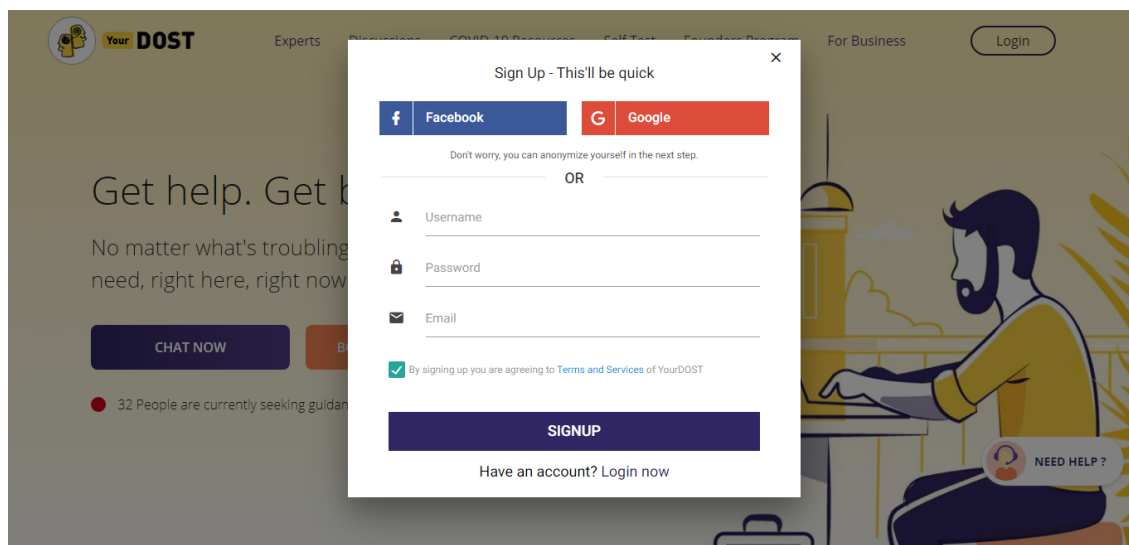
Your DOST

Experts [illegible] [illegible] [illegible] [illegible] For Business

Login

Get help. Get b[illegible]

No matter what's troubling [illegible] need, right here, right now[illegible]

CHAT NOW

B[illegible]

32 People are currently seeking guidan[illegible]

×

Sign Up - This'll be quick

Facebook

Google

Don't worry, you can anonymize yourself in the next step.

OR

Username

Password

Email

By signing up you are agreeing to Terms and Services of YourDOST

SIGNUP

Have an account? Login now

NEED HELP ?